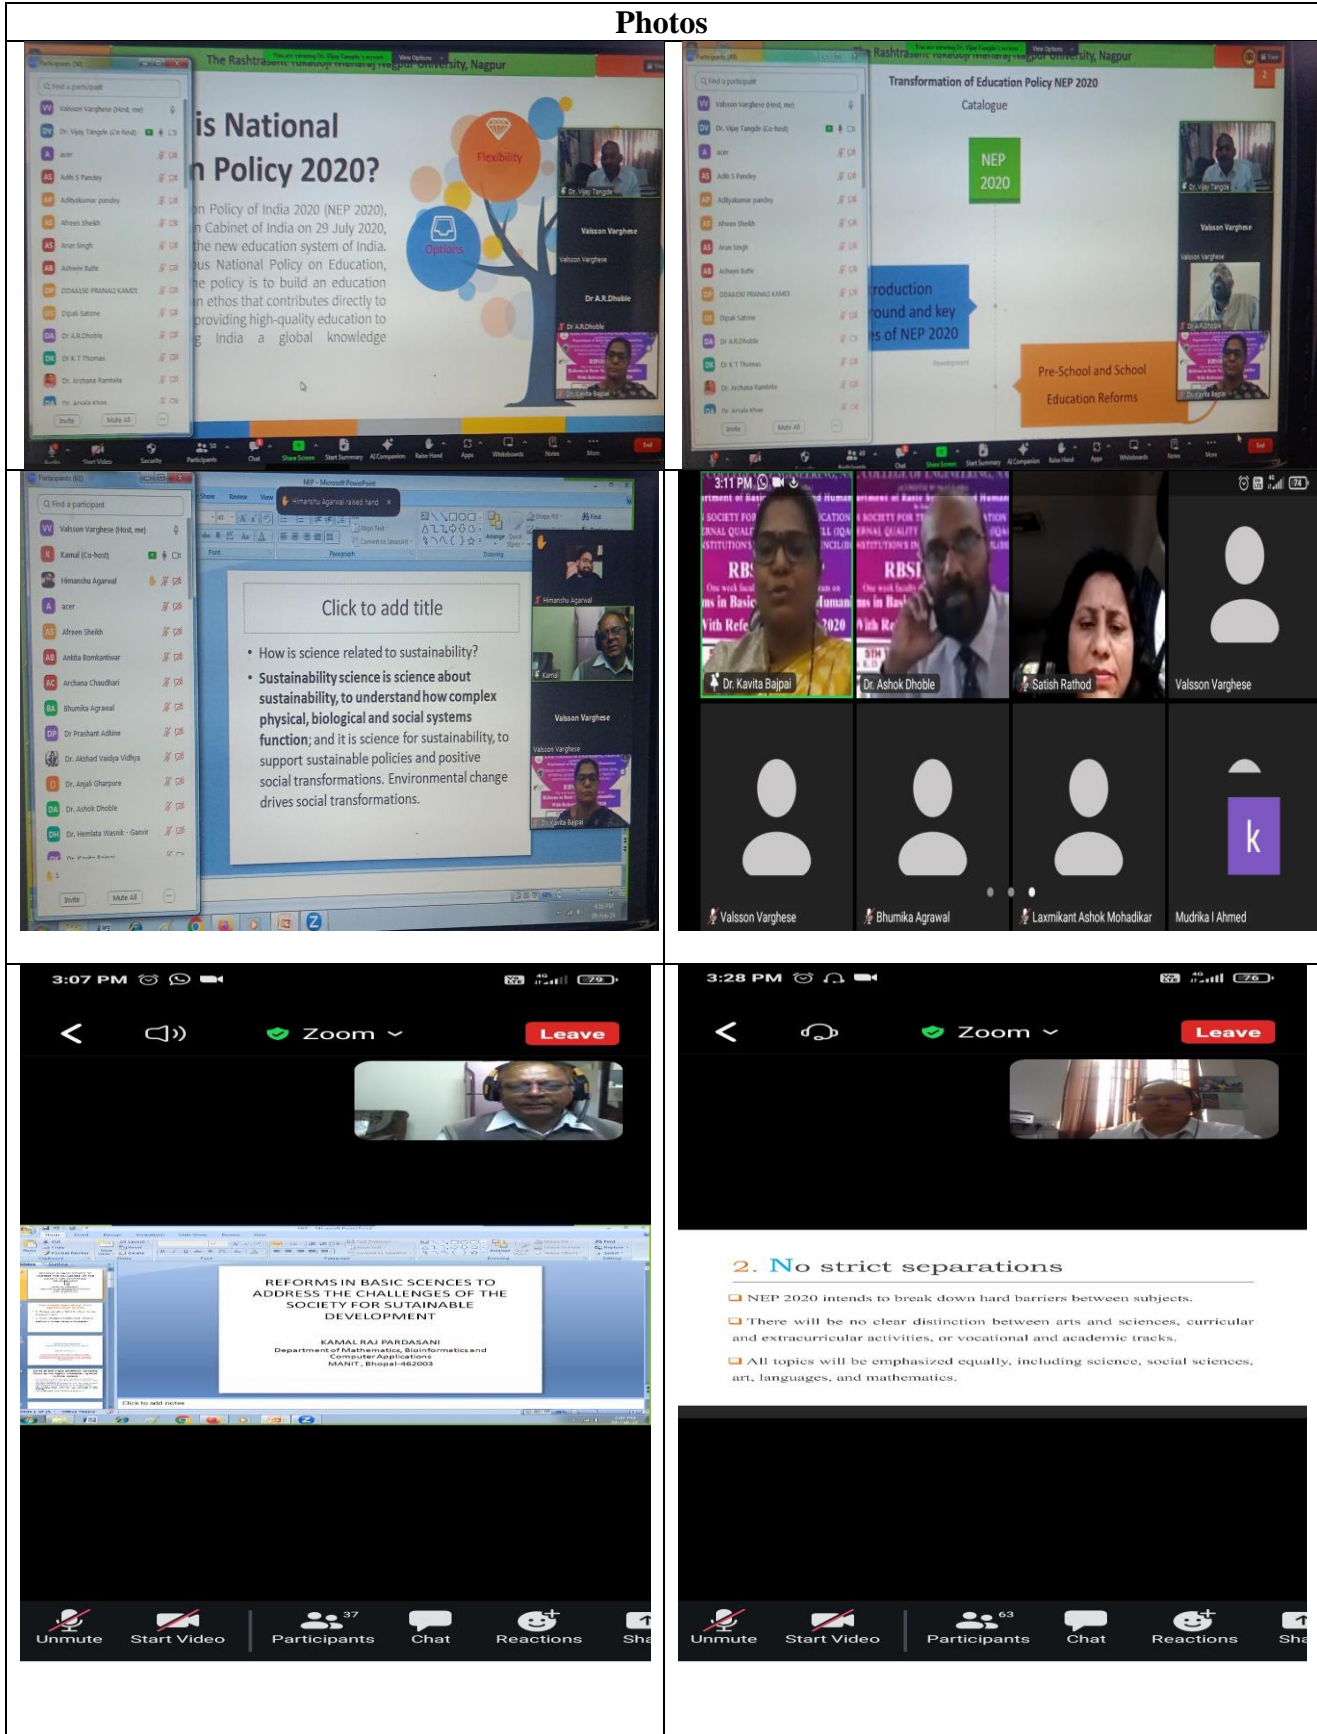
Photos

The Rashtrasant Tukadoji Maharaj Nagpur University, Nagpur

is National
n Policy 2020?

n Policy of India 2020 (NEP 2020), n Cabinet of India on 29 July 2020, the new education system of India. us National Policy on Education, he policy is to build an education n ethos that contributes directly to providing high-quality education to g India a global knowledge

Flexibility

Options

Valsson Varghese (Host, me)
Dr. Vijay Tangde (Co-host)
acer
Aditi S Pandey
Adityakumar pandey
Afreen Sheikh
Arun Singh
Ashwin Bafe
Dr A.R.Dhoble
Dr K T Thomas
Dr. Archana Ramteke

Invite
Mute All

Dr. Vijay Tangde
Valsson Varghese
Dr A.R.Dhoble
Dr Kavita Bajpai

Transformation of Education Policy NEP 2020
Catalogue
NEP
2020
roduction
round and key
es of NEP 2020
Pre-School and School
Education Reforms

NEP - Microsoft PowerPoint
Himanshu Agarwal raised hand
Click to add title
• How is science related to sustainability?
• Sustainability science is science about sustainability, to understand how complex physical, biological and social systems function; and it is science for sustainability, to support sustainable policies and positive social transformations. Environmental change drives social transformations.

Valsson Varghese (Host, me)
Kamal (Co-host)
Himanshu Agarwal
acer
Afreen Sheikh
Ankita Bomkantiwar
Archana Chaudhari
Bhumika Agrawal
Dr Prashant Adkine
Dr. Akshad Vaidya Vidhya
Dr. Anjali Gharpure
Dr. Ashok Dhoble
Dr. Hemlata Wasnik - Ganvir
Invite
Mute All

Himanshu Agarwal
Kamal
Valsson Varghese
Dr Kavita Bajpai

3:11 PM
Dr. Kavita Bajpai
Dr. Ashok Dhoble
Satish Rathod
Valsson Varghese
Valsson Varghese
Bhumika Agrawal
Laxmikant Ashok Mohadikar
k
Mudrika I Ahmed

3:07 PM
Zoom
Leave
REFORMS IN BASIC SCENCES TO ADDRESS THE CHALLENGES OF THE SOCIETY FOR SUTAINABLE DEVELOPMENT
KAMAL RAJ PARDASANI
Department of Mathematics, Bioinformatics and Computer Applications
MANIT, Bhopal-462003
Click to add notes
Unmute
Start Video
37
Participants
Chat
Reactions
Sha

3:28 PM
Zoom
Leave
2. No strict separations
NEP 2020 intends to break down hard barriers between subjects.
There will be no clear distinction between arts and sciences, curricular and extracurricular activities, or vocational and academic tracks.
All topics will be emphasized equally, including science, social sciences, art, languages, and mathematics.
Unmute
Start Video
63
Participants
Chat
Reactions
Sha